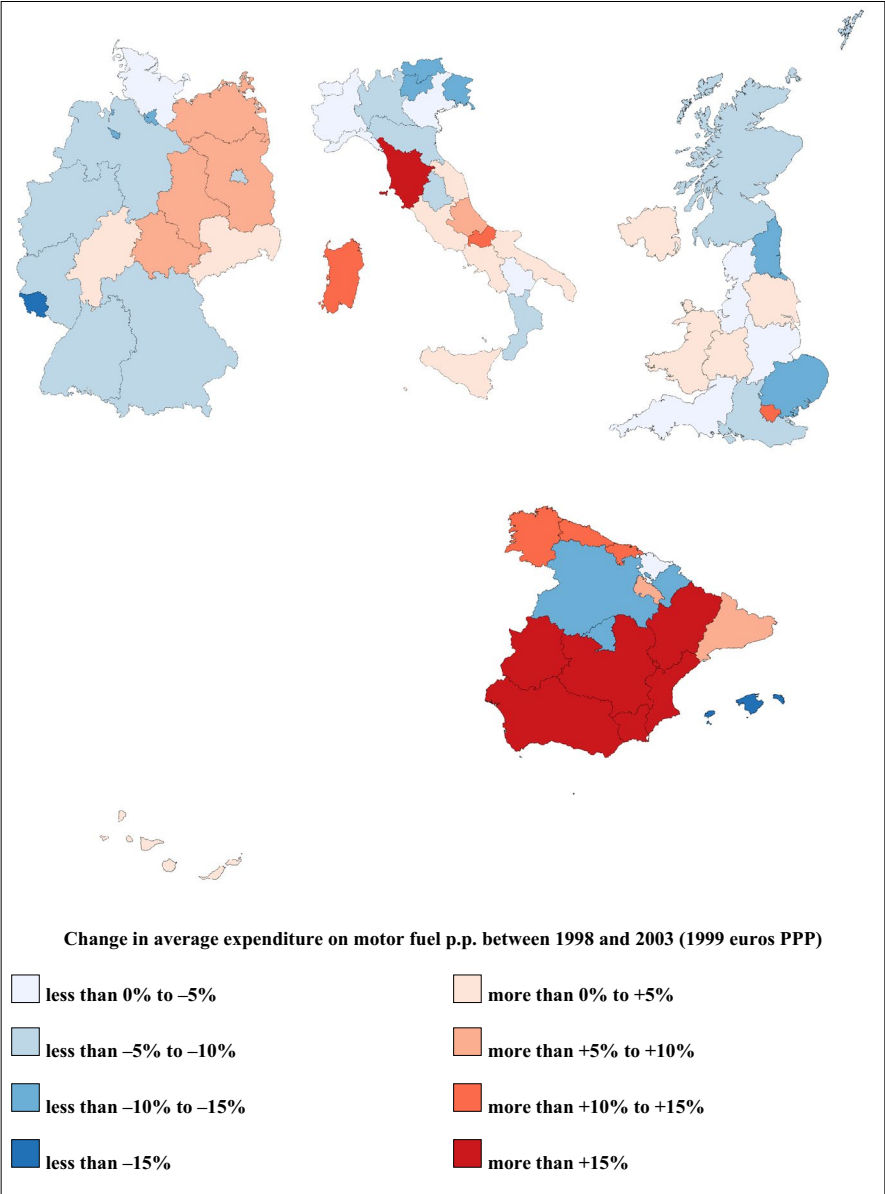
Change in average expenditure on motor fuel p.p. between 1998 and 2003 (1999 euros PPP)

less than 0% to –5%

more than 0% to +5%

less than –5% to –10%

more than +5% to +10%

less than –10% to –15%

more than +10% to +15%

less than –15%

more than +15%